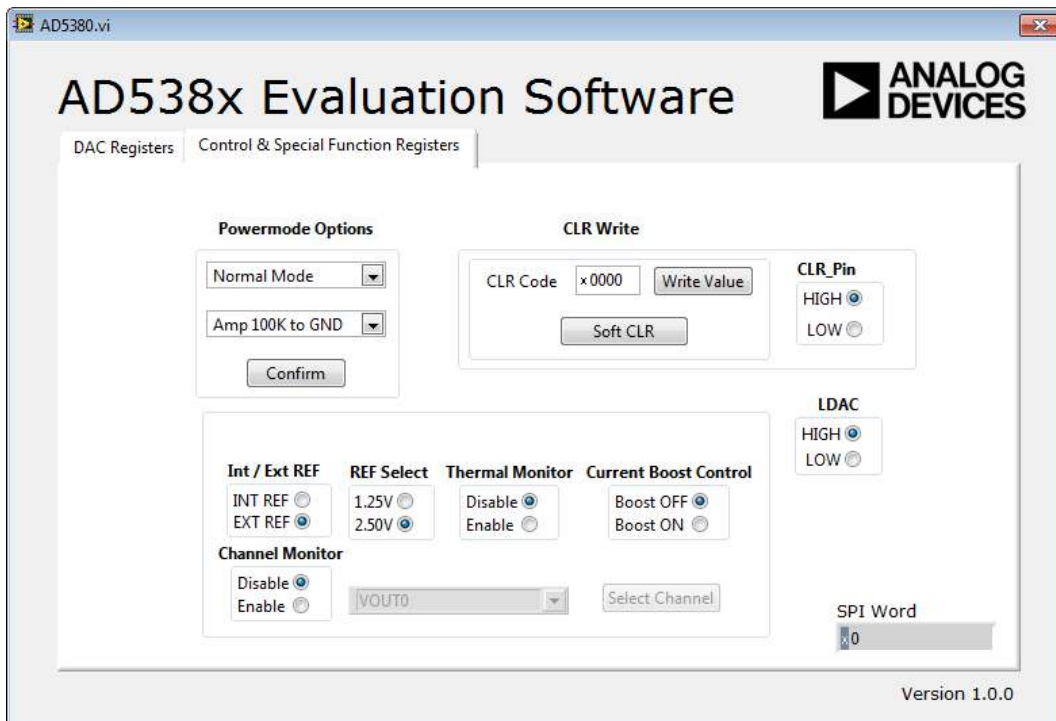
AD5380.vi

AD538x Evaluation Software

ANALOG DEVICES

DAC Registers
Control & Special Function Registers

Powermode Options

Normal Mode

Amp 100K to GND

Confirm

CLR Write

CLR Code x0000 Write Value

Soft CLR

CLR_Pin
HIGH
LOW

LDAC
HIGH
LOW

Int / Ext REF
INT REF
EXT REF

REF Select
1.25V
2.50V

Thermal Monitor
Disable
Enable

Current Boost Control
Boost OFF
Boost ON

Channel Monitor
Disable
Enable

VOUT0

Select Channel

SPI Word
x0

Version 1.0.0